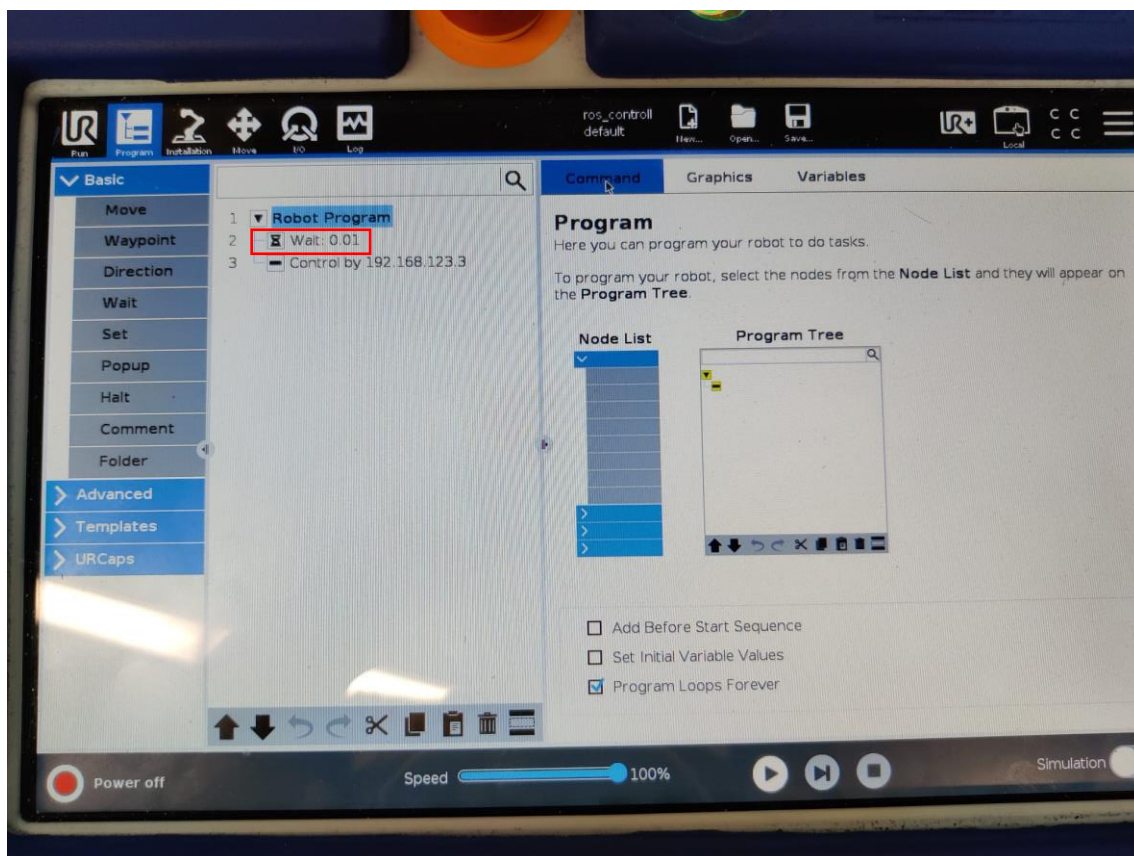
Run Program Installation Move I/O Log

ros_controll
default

New... Open... Save...

Local

Basic
Move
Waypoint
Direction
Wait
Set
Popup
Halt
Comment
Folder
Advanced
Templates
URCaps

1 Robot Program
2 Wait: 0.01
3 Control by 192.168.123.3

Command Graphics Variables

Program
Here you can program your robot to do tasks.

To program your robot, select the nodes from the Node List and they will appear on the Program Tree.

Node List
Program Tree

Add Before Start Sequence
Set Initial Variable Values
Program Loops Forever

Power off
Speed 100%
Simulation